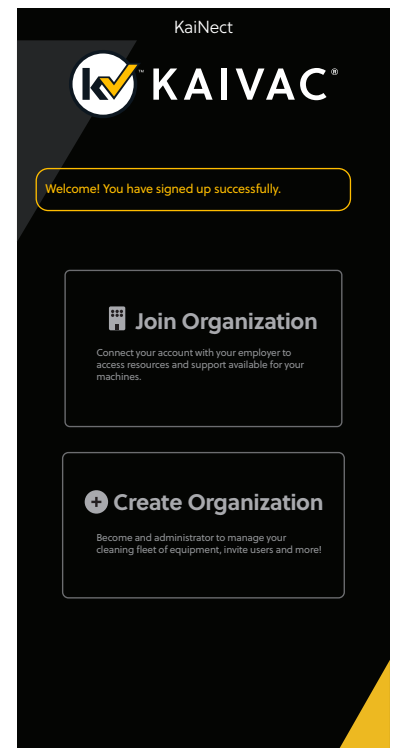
KaiNect

KAIVAC®

Welcome! You have signed up successfully.

Join Organization

Connect your account with your employer to access resources and support available for your machines.

Create Organization

Become and administrator to manage your cleaning fleet of equipment, invite users and more!